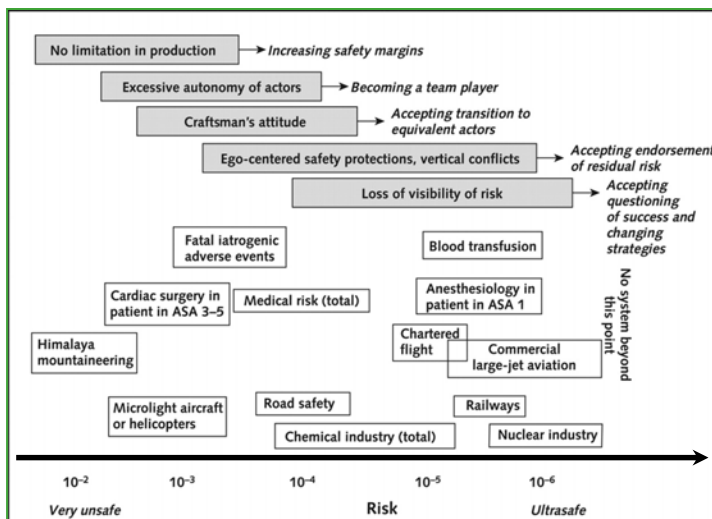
No limitation in production → Increasing safety margins

Excessive autonomy of actors → Becoming a team player

Craftsman's attitude → Accepting transition to equivalent actors

Ego-centered safety protections, vertical conflicts → Accepting endorsement of residual risk

Loss of visibility of risk → Accepting questioning of success and changing strategies

Fatal iatrogenic adverse events

Blood transfusion

Cardiac surgery in patient in ASA 3–5

Medical risk (total)

Anesthesiology in patient in ASA 1

No system beyond this point

Himalaya mountaineering

Chartered flight

Commercial large-jet aviation

Microlight aircraft or helicopters

Road safety

Railways

Chemical industry (total)

Nuclear industry

$10^{-2}$ $10^{-3}$ $10^{-4}$ $10^{-5}$ $10^{-6}$

Very unsafe

Risk

Ultrasafe